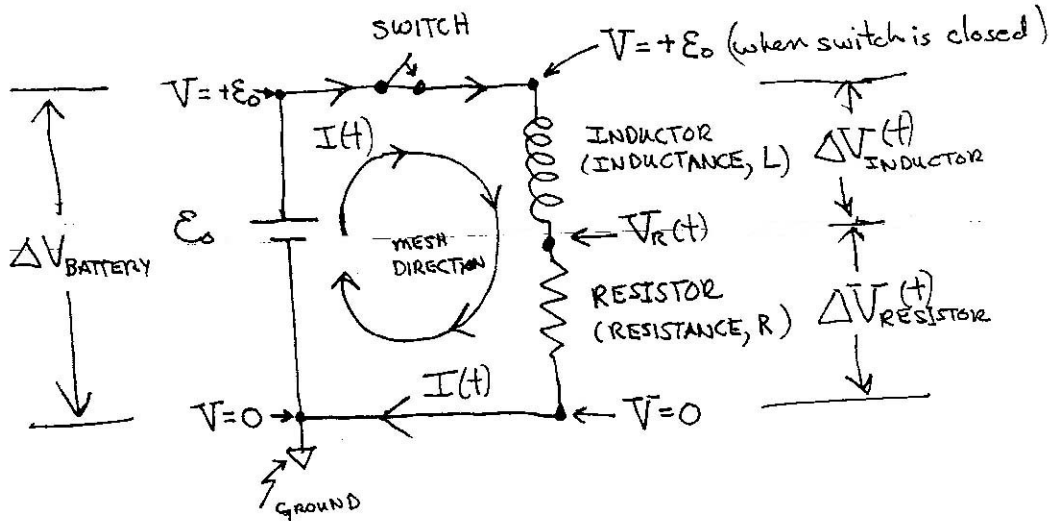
SWITCH

$V = +\mathcal{E}_0$ (when switch is closed)

$V = +\mathcal{E}_0$

$I(t)$

INDUCTOR (INDUCTANCE, L)

$\Delta V_{INDUCTOR}(t)$

$\Delta V_{BATTERY}$

$\mathcal{E}_0$

MESH DIRECTION

$V_R(t)$

RESISTOR (RESISTANCE, R)

$\Delta V_{RESISTOR}(t)$

$I(t)$

$V=0$

$V=0$

GROUND